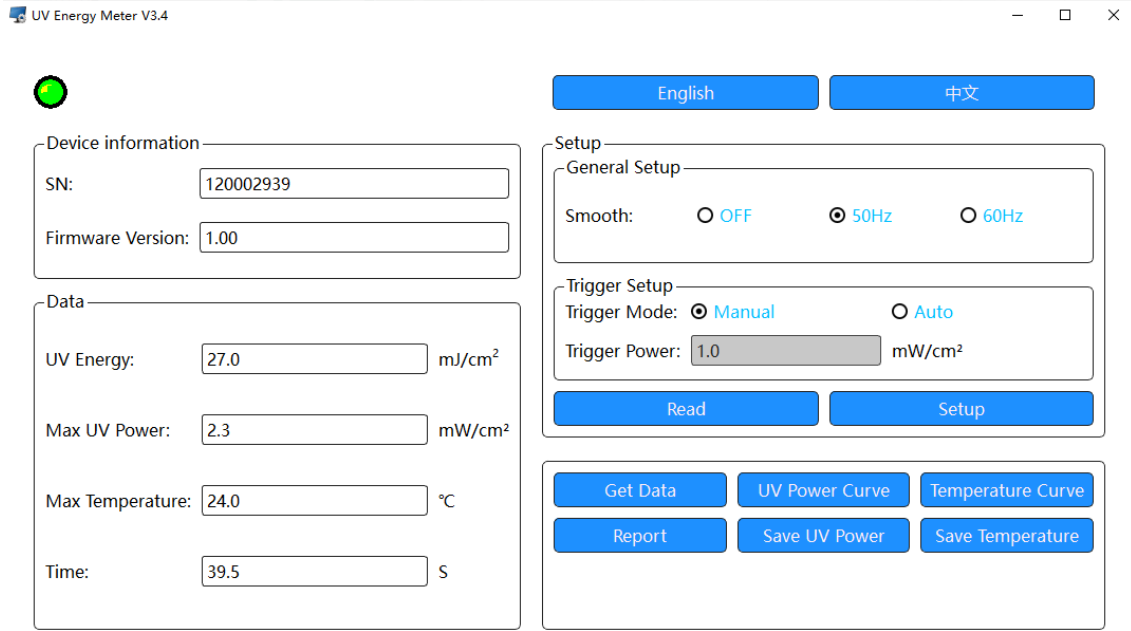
UV Energy Meter V3.4

English
中文

Device information
SN: 120002939
Firmware Version: 1.00

Data
UV Energy: 27.0 mJ/cm²
Max UV Power: 2.3 mW/cm²
Max Temperature: 24.0 ℃
Time: 39.5 S

Setup
General Setup
Smooth: OFF 50Hz 60Hz

Trigger Setup
Trigger Mode: Manual Auto
Trigger Power: 1.0 mW/cm²

Read
Setup

Get Data
UV Power Curve
Temperature Curve
Report
Save UV Power
Save Temperature